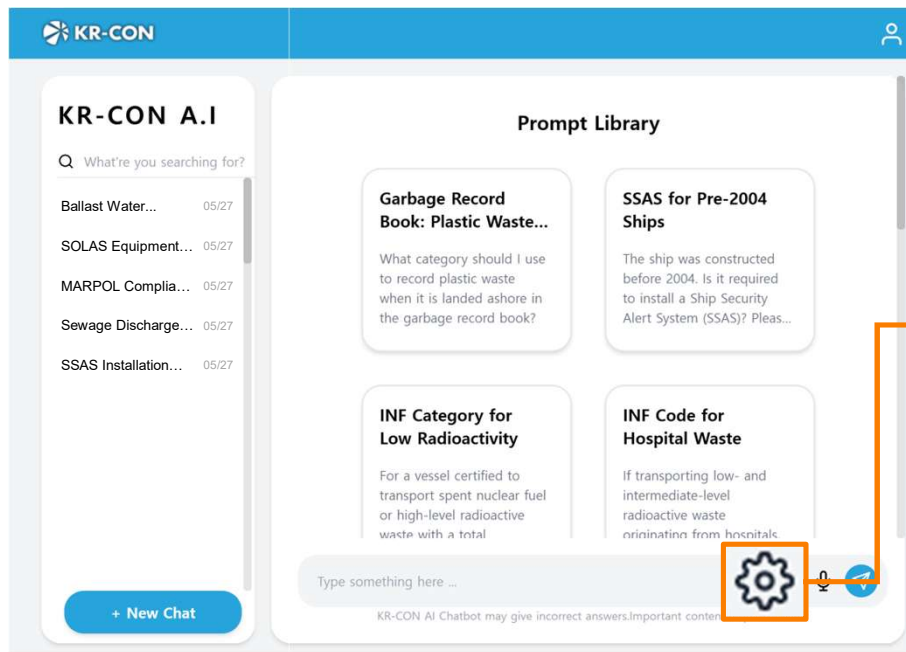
KR-CON

KR-CON A.I

What're you searching for?

Ballast Water... 05/27

SOLAS Equipment... 05/27

MARPOL Complia... 05/27

Sewage Discharge... 05/27

SSAS Installation... 05/27

+ New Chat

Prompt Library

Garbage Record Book: Plastic Waste...

What category should I use to record plastic waste when it is landed ashore in the garbage record book?

SSAS for Pre-2004 Ships

The ship was constructed before 2004. Is it required to install a Ship Security Alert System (SSAS)? Pleas...

INF Category for Low Radioactivity

For a vessel certified to transport spent nuclear fuel or high-level radioactive waste with a total

INF Code for Hospital Waste

If transporting low- and intermediate-level radioactive waste originating from hospitals

Type something here ...

KR-CON AI Chatbot may give incorrect answers.Important conten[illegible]